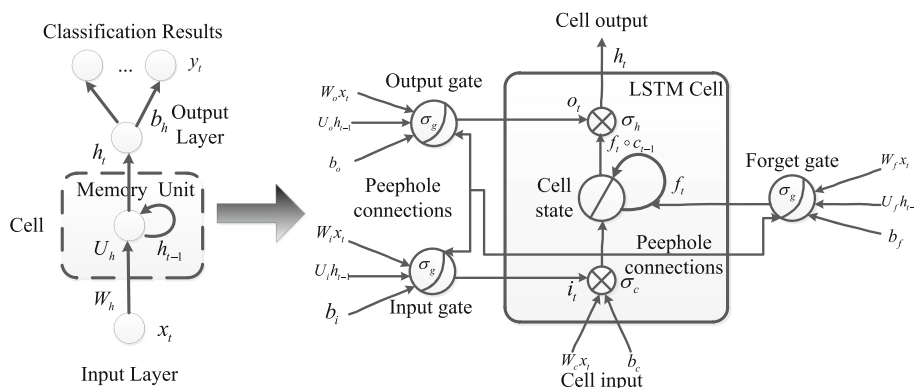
Classification Results

...

$y_t$

$b_h$ Output Layer

$h_t$

Memory Unit

Cell

$U_h$

$h_{t-1}$

$W_h$

$x_t$

Input Layer

Cell output

$h_t$

Output gate

LSTM Cell

$W_o x_t$

$U_o h_{t-1}$

$\sigma_g$

$o_t$

$\sigma_h$

$b_o$

$f_t \circ c_{t-1}$

Peephole connections

Cell state

$f_t$

Forget gate

$W_f x_t$

$\sigma_g$

$U_f h_{t-}$

$b_f$

$W_i x_t$

$U_i h_{t-1}$

$\sigma_g$

Peephole connections

$b_i$

Input gate

$i_t$

$\sigma_c$

$W_c x_t$

$b_c$

Cell input